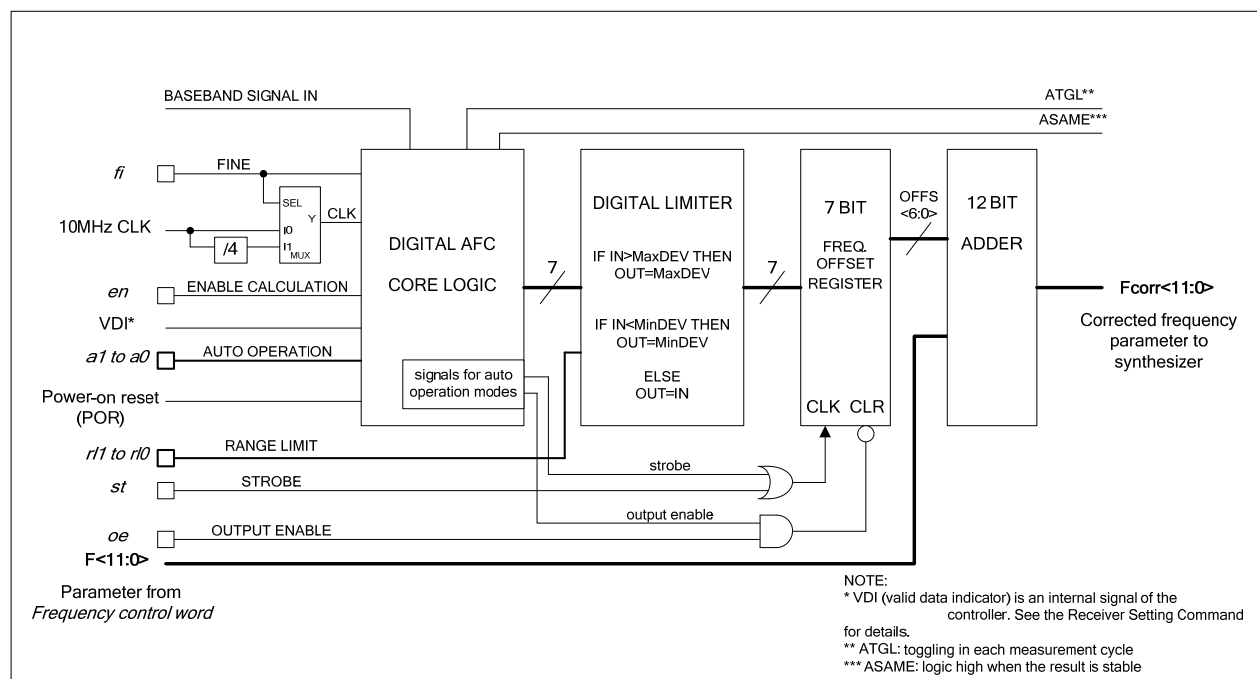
BASEBANDSIGNAL IN

ATGL**

ASAME***

fi

FINE

SEL

Y

CLK

10MHz CLK

I0

/4

I1
MUX

DIGITAL AFC

CORE LOGIC

en

ENABLE CALCULATION

VDI*

a1 to a0

AUTO OPERATION

signals for auto operation modes

Power-on reset (POR)

7

DIGITAL LIMITER

IF IN>MaxDEV THEN OUT=MaxDEV

IF IN<MinDEV THEN OUT=MinDEV

ELSE OUT=IN

7

7 BIT

FREQ. OFFSET REGISTER

CLK CLR

OFFS <6:0>

12 BIT

ADDER

Fcorr<11:0>

Corrected frequency parameter to synthesizer

rl1 to rl0

RANGE LIMIT

strobe

st

STROBE

output enable

oe

OUTPUT ENABLE

F<11:0>

Parameter from
Frequency control word

NOTE:
* VDI (valid data indicator) is an internal signal of the controller. See the Receiver Setting Command for details.
** ATGL: toggling in each measurement cycle
*** ASAME: logic high when the result is stable